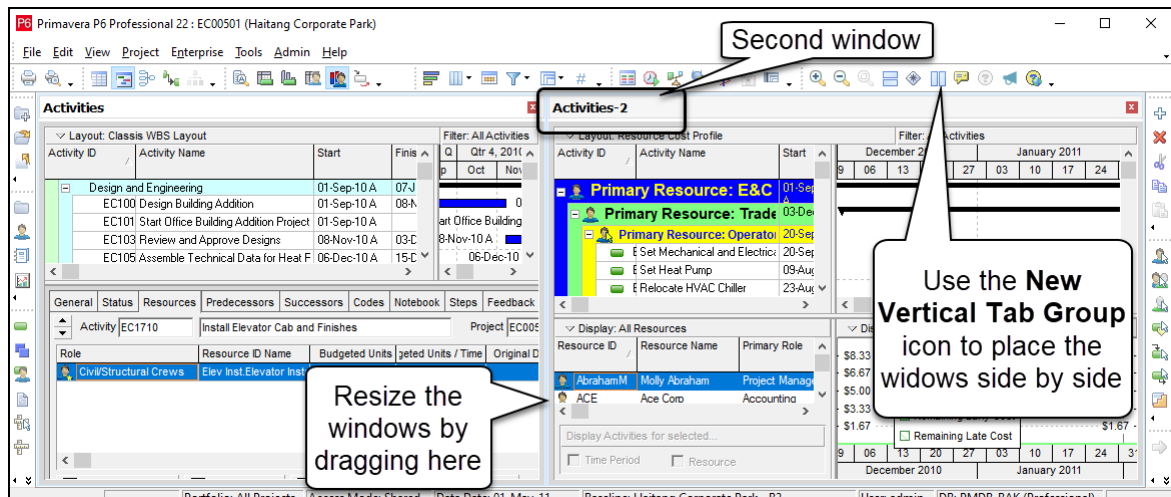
P6 Primavera P6 Professional 22 : EC00501 (Haitang Corporate Park)

File Edit View Project Enterprise Tools Admin Help

Second window

Activities

Layout: Classis WBS Layout

Filter: All Activities

| Activity ID | Activity Name | Start | Finis |
|---|---|---|---|
| Design and Engineering | | 01-Sep-10 A | 07-J |
| EC100 | Design Building Addition | 01-Sep-10 A | 08-N |
| EC101 | Start Office Building Addition Project | 01-Sep-10 A | |
| EC103 | Review and Approve Designs | 08-Nov-10 A | 03-D |
| EC105 | Assemble Technical Data for Heat F | 06-Dec-10 A | 15-D |

Q Qtr 4, 201( p Oct Nov

art Office Building

8-Nov-10 A

06-Dec-10

General Status Resources Predecessors Successors Codes Notebook Steps Feedback

Activity EC1710 Install Elevator Cab and Finishes Project EC005

| Role | Resource ID Name | Budgeted Units | geted Units / Time | Original D |
|---|---|---|---|---|
| Civil/Structural Crews | Elev Inst.Elevator Inst | | | |

Activities-2

Layout: Resource Cost Profile

Filter: All Activities

| Activity ID | Activity Name | Start |
|---|---|---|
| Primary Resource: E&C | | 01-Sep A |
| Primary Resource: Trade | | 03-Dec |
| Primary Resource: Operator | | 20-Sep |
| E | Set Mechanical and Electrica | 20-Sep |
| E | Set Heat Pump | 09-Aug |
| E | Relocate HVAC Chiller | 23-Aug |

December 2010 January 2011

9 06 13 27 03 10 17 24

Display: All Resources

| Resource ID | Resource Name | Primary Role |
|---|---|---|
| AbrahamM | Molly Abraham | Project Manage |
| ACE | Ace Corp | Accounting |

Display Activities for selected...

Time Period Resource

Display

$8.33 $6.67 $5.00 $3.33 $1.67

Remaining Late Cost

$1.67

9 06 13 20 27 03 10 17 24 31

December 2010 January 2011

Resize the windows by dragging here

Use the New Vertical Tab Group icon to place the widows side by side

Portfolio: All Projects Access Mode: Shared Data Date: 01-May-11 Baseline: Haitang Corporate Park - B2 User: admin DB: PMDB_PAK (Professional)